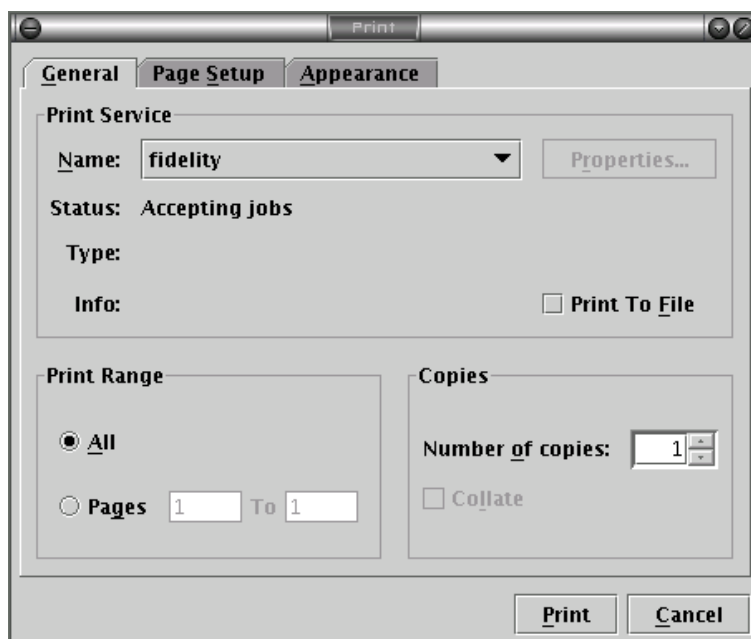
Print

General
Page Setup
Appearance

Print Service

Name: fidelity
Properties...

Status: Accepting jobs

Type:

Info:
Print To File

Print Range

All

Pages 1 To 1

Copies

Number of copies: 1

Collate

Print
Cancel